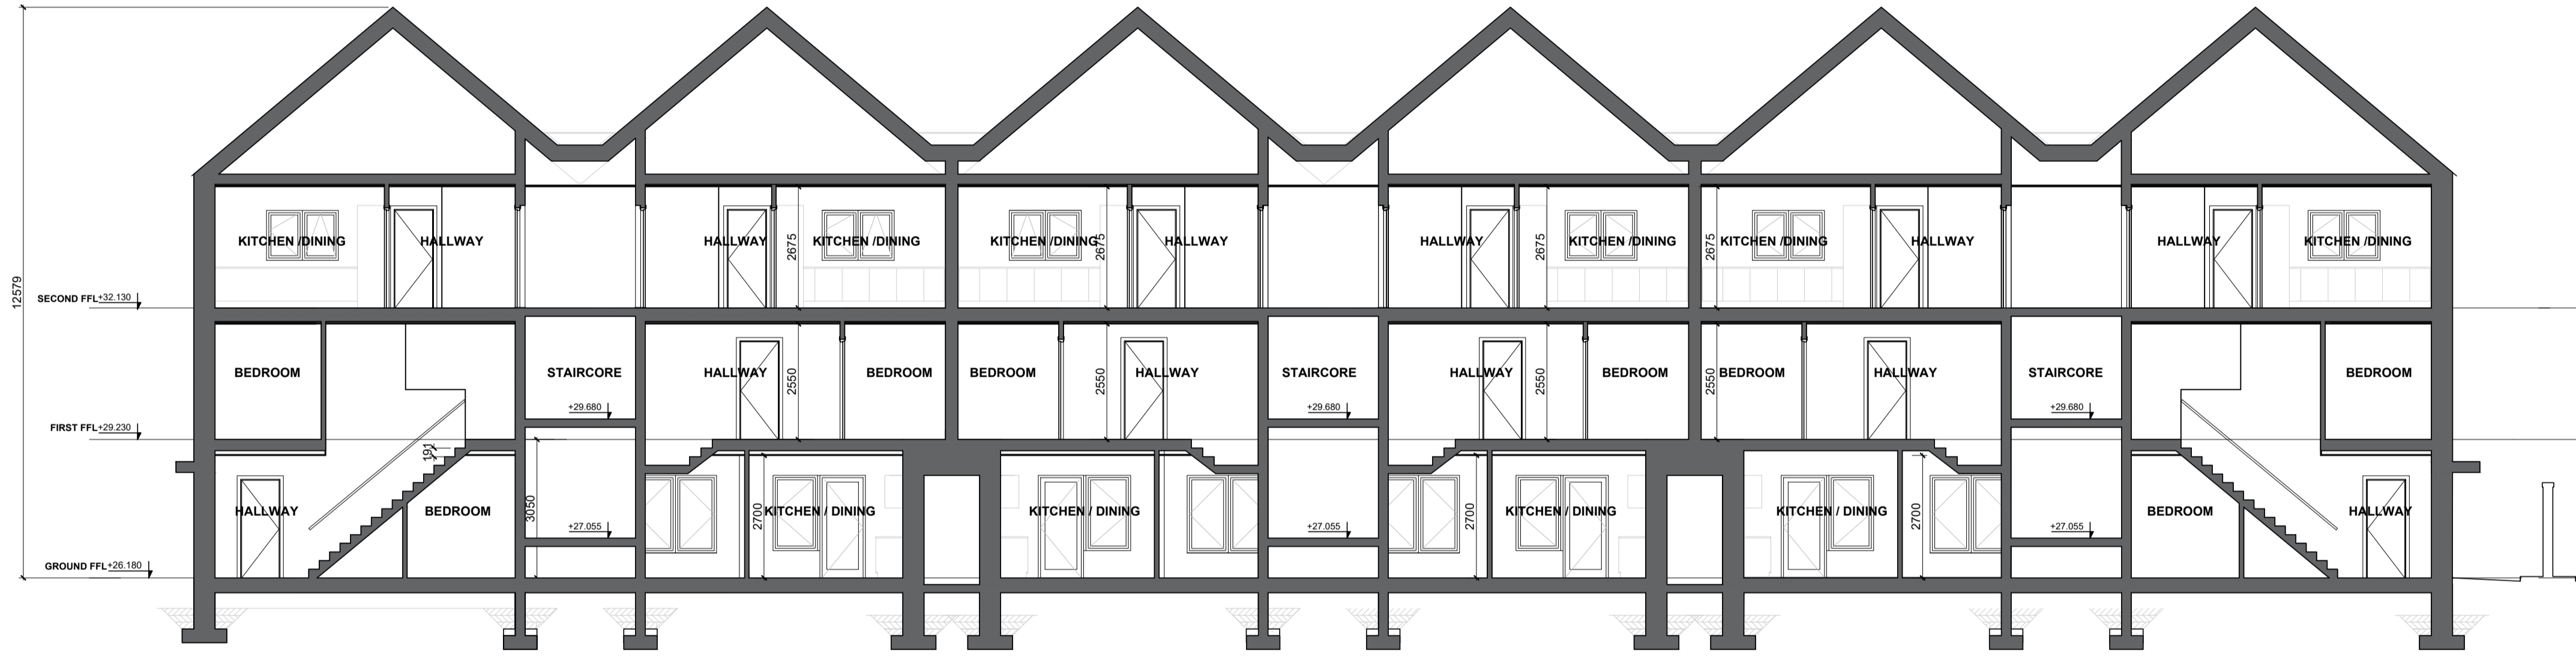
12579

SECOND FFL +32.130

FIRST FFL +29.230

GROUND FFL +26.180

KITCHEN /DINING
HALLWAY
HALLWAY
2675
KITCHEN /DINING
KITCHEN /DINING
2675
HALLWAY
HALLWAY
2675
KITCHEN /DINING
2675
KITCHEN /DINING
HALLWAY
HALLWAY
KITCHEN /DINING

BEDROOM
STAIRCORE
+29.680
HALLWAY
2550
BEDROOM
BEDROOM
2550
HALLWAY
STAIRCORE
+29.680
HALLWAY
2550
BEDROOM
2550
BEDROOM
HALLWAY
STAIRCORE
+29.680
BEDROOM

191
HALLWAY
BEDROOM
3050
+27.055
2700
KITCHEN / DINING
KITCHEN / DINING
+27.055
2700
KITCHEN / DINING
KITCHEN / DINING
2700
+27.055
BEDROOM
HALLWAY